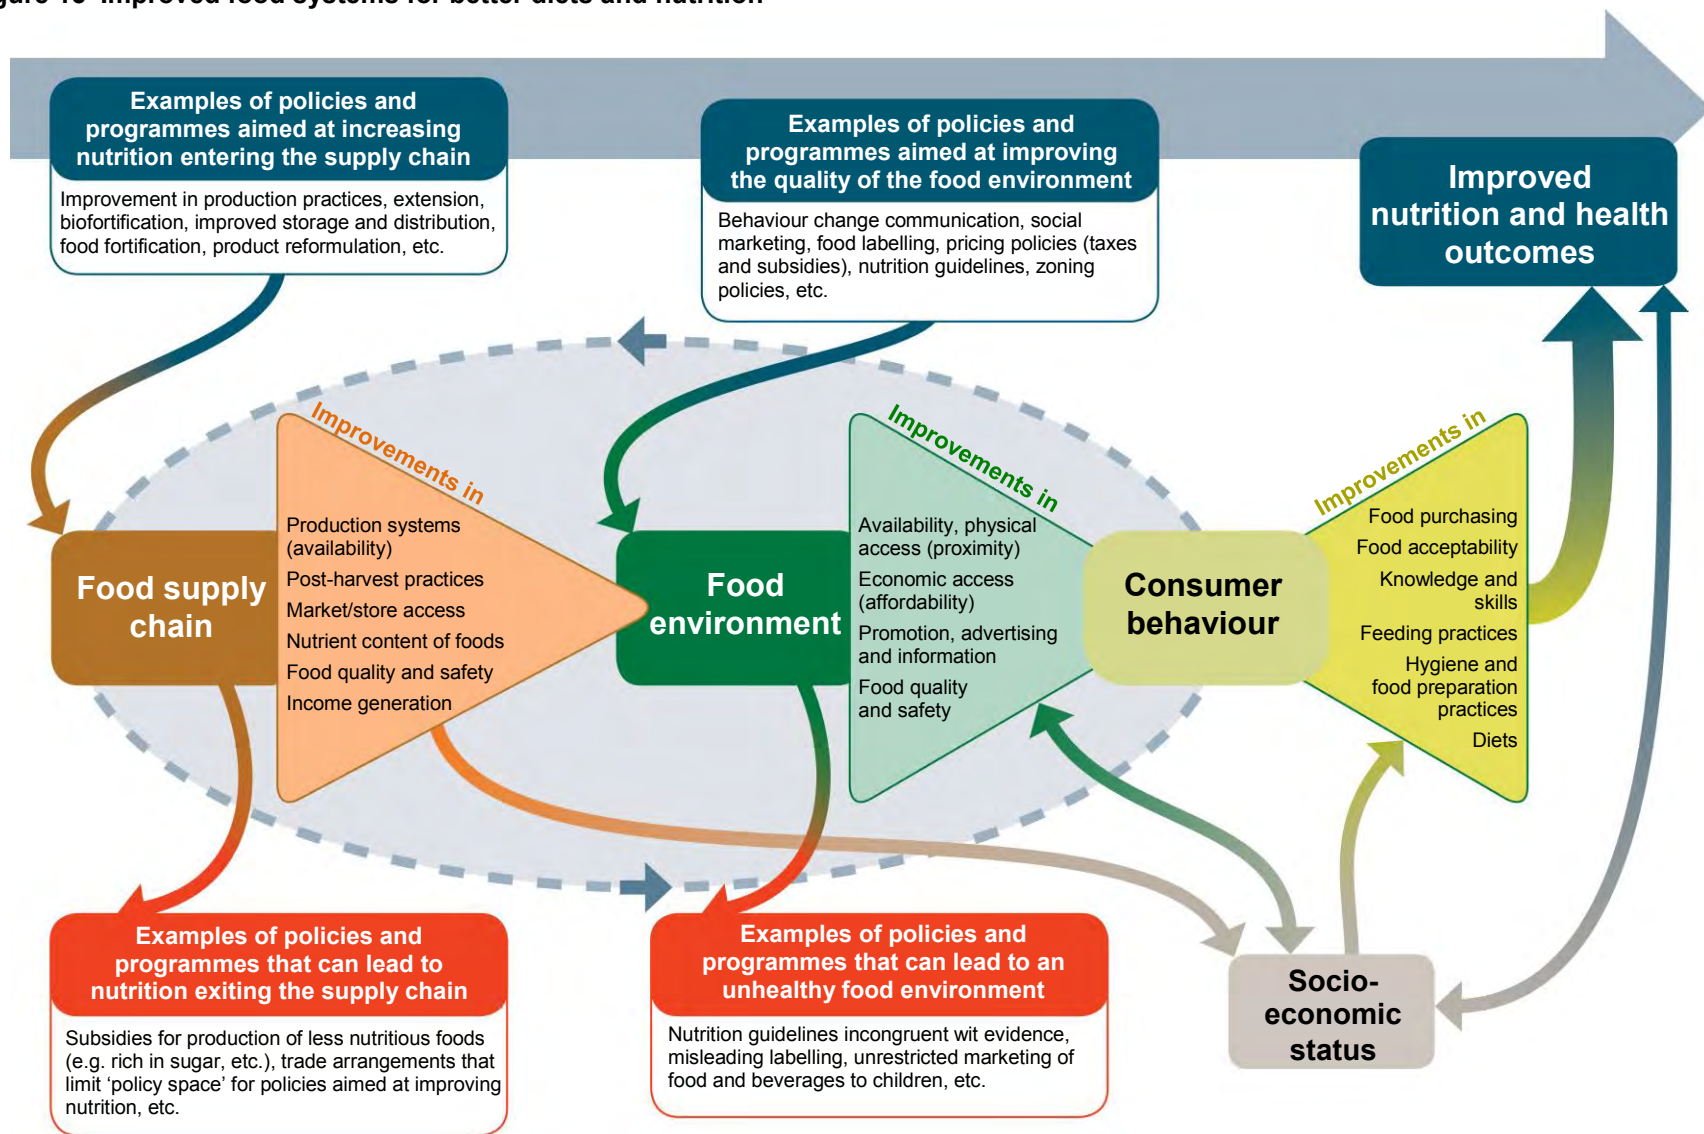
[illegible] Improved food systems for better diets and nutrition

Examples of policies and programmes aimed at increasing nutrition entering the supply chain

Improvement in production practices, extension, biofortification, improved storage and distribution, food fortification, product reformulation, etc.

Examples of policies and programmes aimed at improving the quality of the food environment

Behaviour change communication, social marketing, food labelling, pricing policies (taxes and subsidies), nutrition guidelines, zoning policies, etc.

Improved nutrition and health outcomes

Improvements in

Production systems (availability)
Post-harvest practices
Market/store access
Nutrient content of foods
Food quality and safety
Income generation

Food supply chain

Food environment

Improvements in

Availability, physical access (proximity)
Economic access (affordability)
Promotion, advertising and information
Food quality and safety

Consumer behaviour

Improvements in

Food purchasing
Food acceptability
Knowledge and skills
Feeding practices
Hygiene and food preparation practices
Diets

Examples of policies and programmes that can lead to nutrition exiting the supply chain

Subsidies for production of less nutritious foods (e.g. rich in sugar, etc.), trade arrangements that limit 'policy space' for policies aimed at improving nutrition, etc.

Examples of policies and programmes that can lead to an unhealthy food environment

Nutrition guidelines incongruent wit evidence, misleading labelling, unrestricted marketing of food and beverages to children, etc.

Socio-economic status